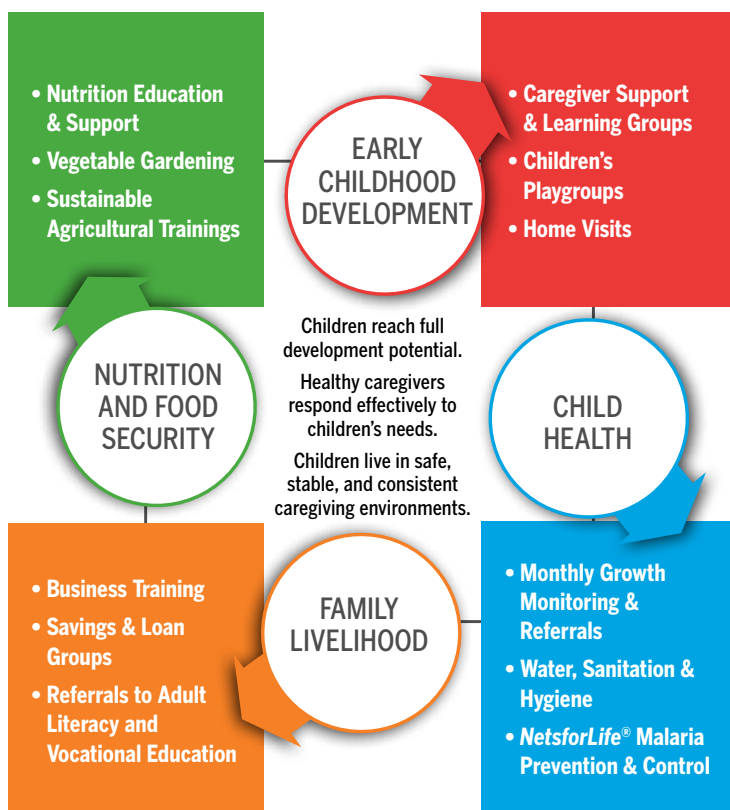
• Nutrition Education & Support
• Vegetable Gardening
• Sustainable Agricultural Trainings

EARLY CHILDHOOD DEVELOPMENT

• Caregiver Support & Learning Groups
• Children's Playgroups
• Home Visits

NUTRITION AND FOOD SECURITY

Children reach full development potential.

Healthy caregivers respond effectively to children's needs.

Children live in safe, stable, and consistent caregiving environments.

CHILD HEALTH

• Business Training
• Savings & Loan Groups
• Referrals to Adult Literacy and Vocational Education

FAMILY LIVELIHOOD

• Monthly Growth Monitoring & Referrals
• Water, Sanitation & Hygiene
• NetsforLife® Malaria Prevention & Control